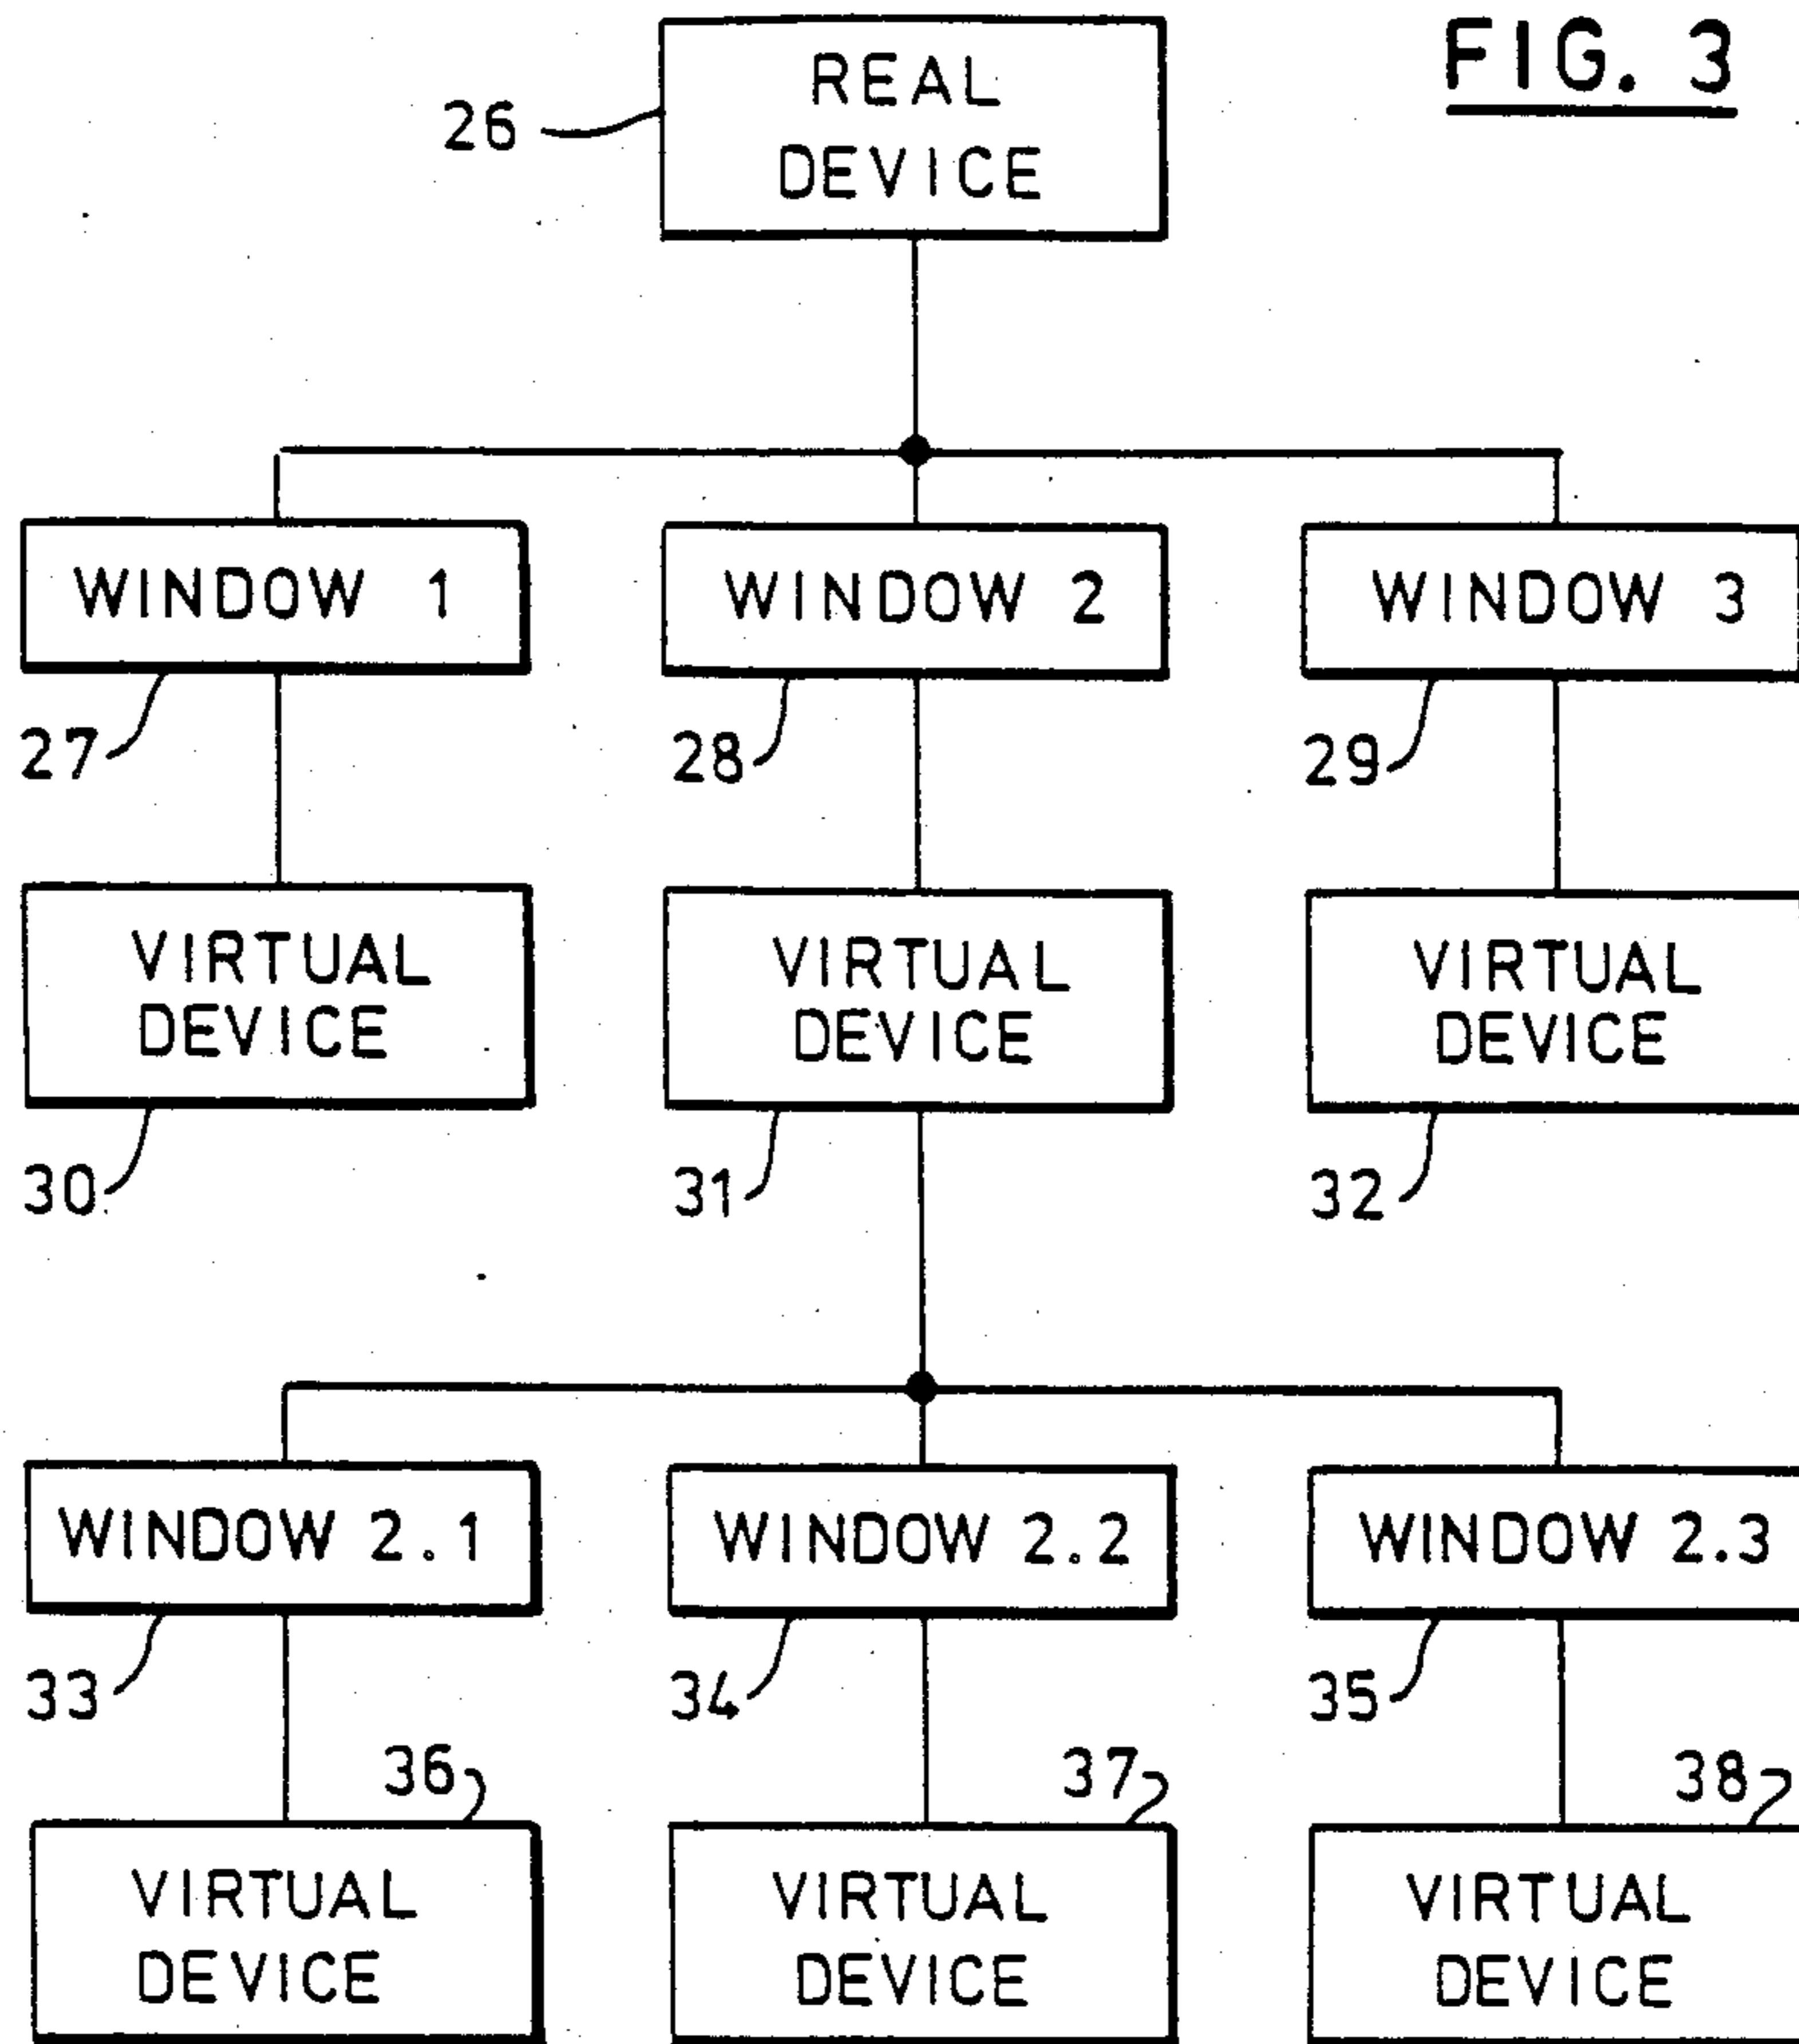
FIG. 3

26

REAL DEVICE

WINDOW 1

27

WINDOW 2

28

WINDOW 3

29

VIRTUAL DEVICE

30

VIRTUAL DEVICE

31

VIRTUAL DEVICE

32

WINDOW 2.1

33

WINDOW 2.2

34

WINDOW 2.3

35

36

VIRTUAL DEVICE

37

VIRTUAL DEVICE

38

VIRTUAL DEVICE